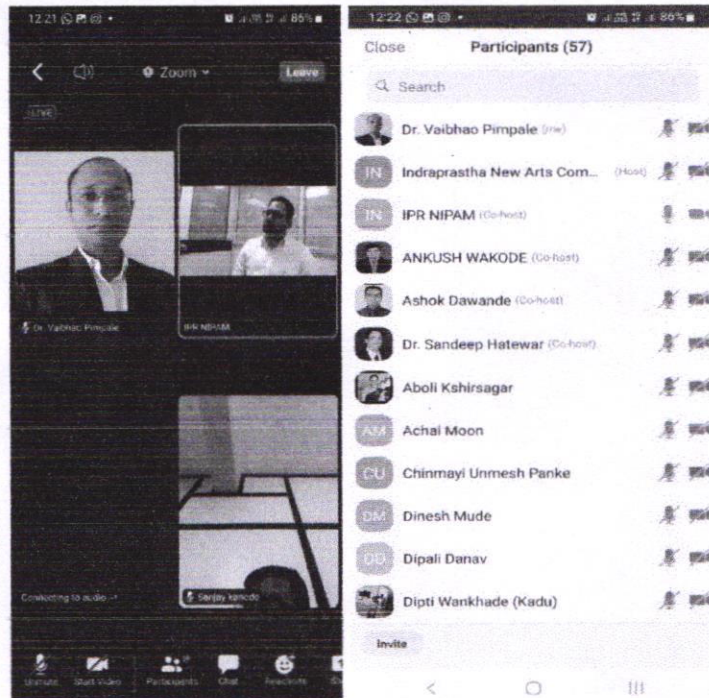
12:21

86%

Zoom

Leave

LIVE

Dr. Vaibhao Pimpale

IPR NIPAM

Connecting to audio...

Sanjay kondo

Unmute

Start Video

Participants

Chat

Reactions

12:22

86%

Close

Participants (57)

Search

Dr. Vaibhao Pimpale (me)

IN Indraprastha New Arts Com... (Host)

IN IPR NIPAM (Co-host)

ANKUSH WAKODE (Co-host)

Ashok Dawande (Co-host)

Dr. Sandeep Hatewar (Co-host)

Aboli Kshirsagar

AM Achal Moon

CU Chinmayi Unmesh Panke

DM Dinesh Mude

DD Dipali Danav

Dipti Wankhade (Kadu)

Invite